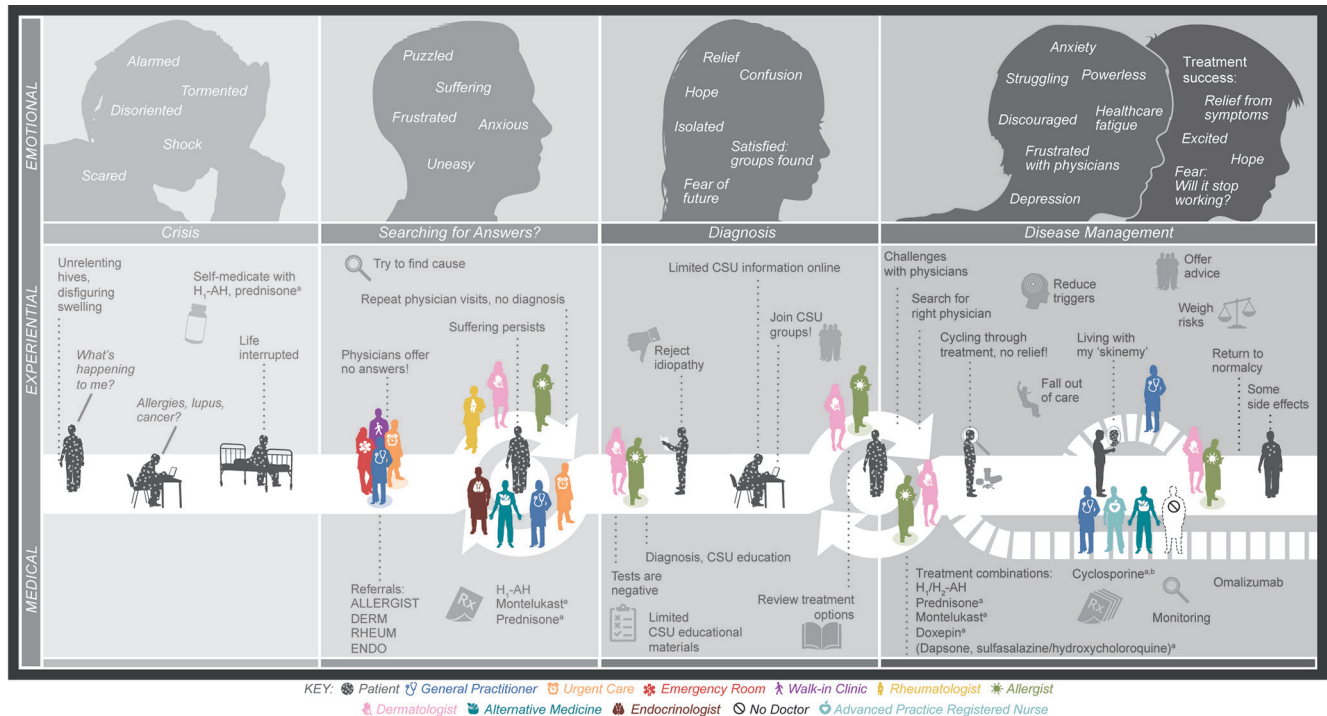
EMOTIONAL

Alarmed
Tormented
Disoriented
Shock
Scared

Puzzled
Suffering
Frustrated
Anxious
Uneasy

Relief
Confusion
Hope
Isolated
Satisfied: groups found
Fear of future

Anxiety
Struggling
Powerless
Discouraged
Healthcare fatigue
Frustrated with physicians
Depression

Treatment success:
Relief from symptoms
Excited
Hope
Fear: Will it stop working?

Crisis
Searching for Answers?
Diagnosis
Disease Management

EXPERIENTIAL

Unrelenting hives, disfiguring swelling
Self-medicate with $H_1$-AH, prednisone$^a$
What's happening to me?
Life interrupted
Allergies, lupus, cancer?

Try to find cause
Repeat physician visits, no diagnosis
Suffering persists
Physicians offer no answers!

Limited CSU information online
Join CSU groups!
Reject idiopathy

Challenges with physicians
Search for right physician
Reduce triggers
Offer advice
Weigh risks
Cycling through treatment, no relief!
Living with my 'skinemy'
Fall out of care
Return to normalcy
Some side effects

MEDICAL

Referrals:
ALLERGIST
DERM
RHEUM
ENDO
Rx
$H_1$-AH
Montelukast$^a$
Prednisone$^a$

Diagnosis, CSU education
Tests are negative
Limited CSU educational materials
Review treatment options

Treatment combinations:
$H_1$/$H_2$-AH
Prednisone$^a$
Montelukast$^a$
Doxepin$^a$
(Dapsone, sulfasalazine/hydroxycholoroquine)$^a$
Cyclosporine$^{a,b}$
Rx
Omalizumab
Monitoring

KEY: Patient General Practitioner Urgent Care Emergency Room Walk-in Clinic Rheumatologist Allergist
Dermatologist Alternative Medicine Endocrinologist No Doctor Advanced Practice Registered Nurse